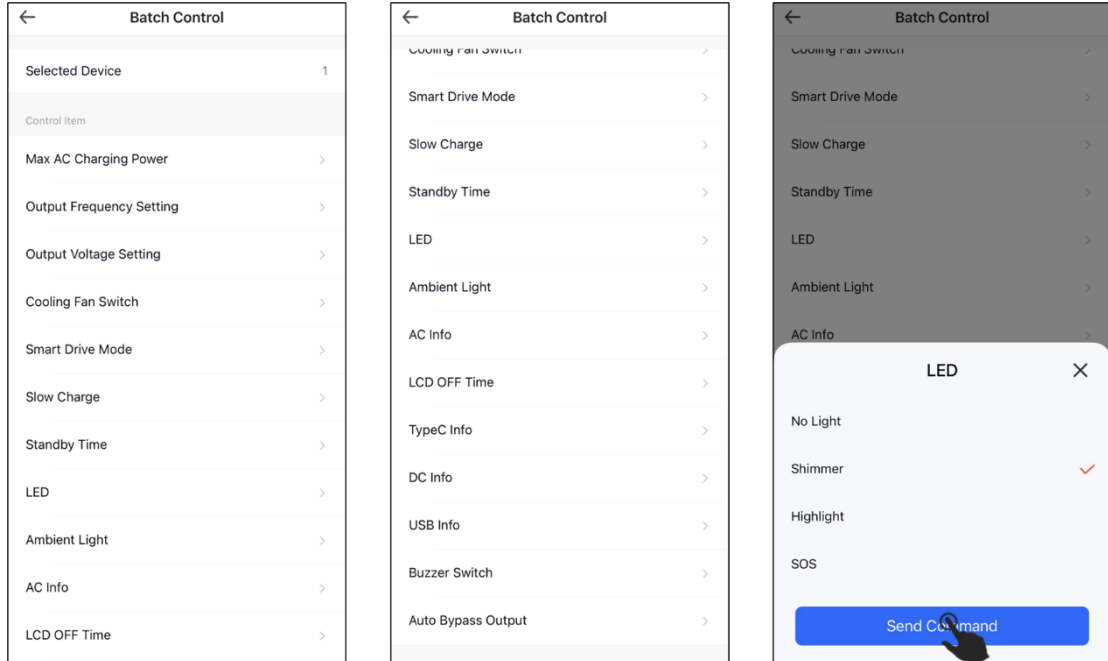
Batch Control

Selected Device 1

Control Item

Max AC Charging Power

Output Frequency Setting

Output Voltage Setting

Cooling Fan Switch

Smart Drive Mode

Slow Charge

Standby Time

LED

Ambient Light

AC Info

LCD OFF Time

Batch Control

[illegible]

Smart Drive Mode

Slow Charge

Standby Time

LED

Ambient Light

AC Info

LCD OFF Time

TypeC Info

DC Info

USB Info

Buzzer Switch

Auto Bypass Output

Batch Control

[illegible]

Smart Drive Mode

Slow Charge

Standby Time

LED

Ambient Light

AC Info

LED

No Light

Shimmer

Highlight

SOS

Send C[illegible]mand